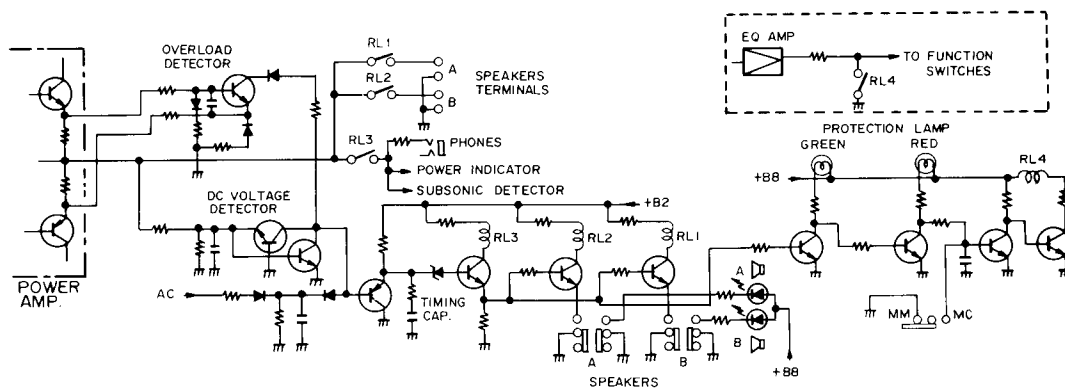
EQ AMP
TO FUNCTION SWITCHES
RL4
OVERLOAD DETECTOR
RL1
RL2
A
B
SPEAKERS TERMINALS
RL3
PHONES
POWER INDICATOR
SUBSONIC DETECTOR
PROTECTION LAMP
GREEN
RED
RL4
+B8
+B2
DC VOLTAGE DETECTOR
RL3
RL2
RL1
POWER AMP.
AC
TIMING CAP.
A
B
MM
MC
A
B
SPEAKERS
+B8